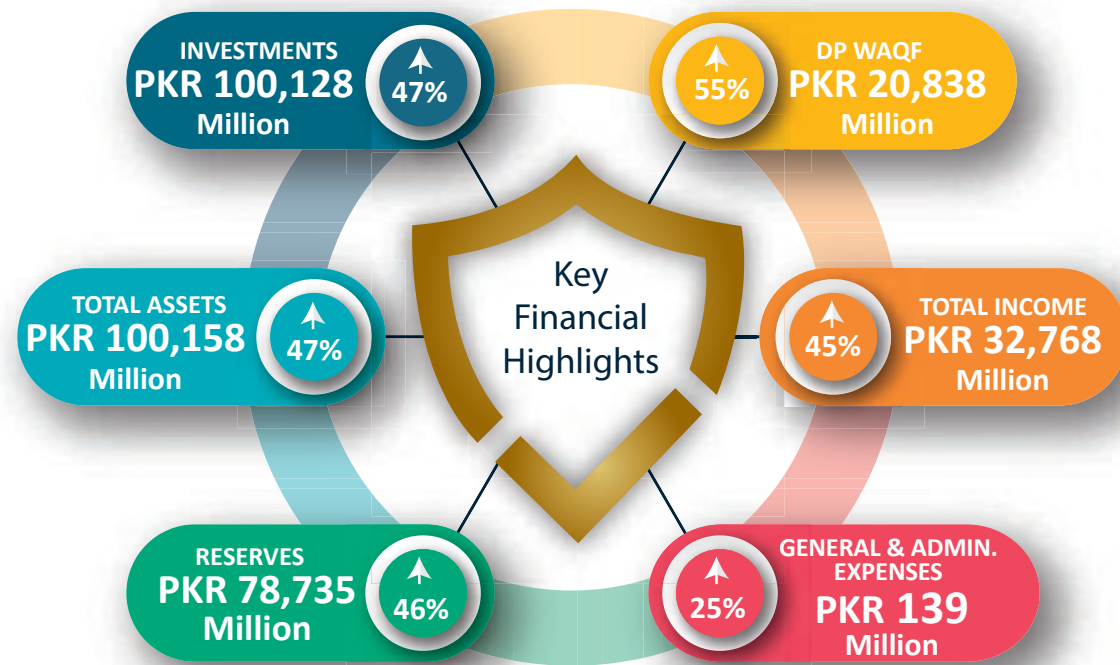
INVESTMENTS
PKR 100,128
Million

47%

DP WAQF
PKR 20,838
Million

55%

Key Financial Highlights

TOTAL ASSETS
PKR 100,158
Million

47%

TOTAL INCOME
PKR 32,768
Million

45%

RESERVES
PKR 78,735
Million

46%

GENERAL & ADMIN. EXPENSES
PKR 139
Million

25%